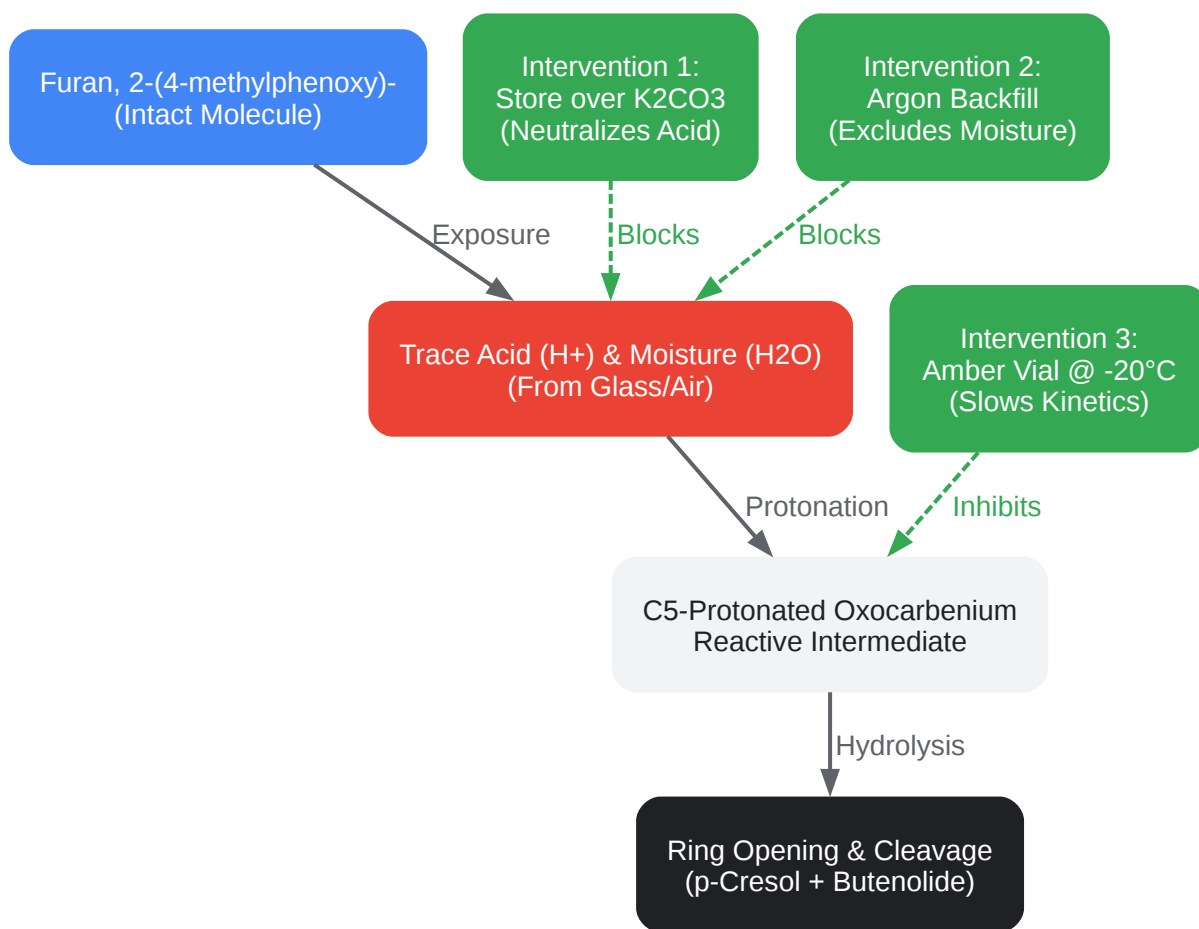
Furan, 2-(4-methylphenoxy)-
(Intact Molecule)

Intervention 1:
Store over K2CO3
(Neutralizes Acid)

Intervention 2:
Argon Backfill
(Excludes Moisture)

Exposure

Blocks

Blocks

Trace Acid (H+) & Moisture (H2O)
(From Glass/Air)

Intervention 3:
Amber Vial @ -20°C
(Slows Kinetics)

Protonation

Inhibits

C5-Protonated Oxocarbenium
Reactive Intermediate

Hydrolysis

Ring Opening & Cleavage
(p-Cresol + Butenolide)